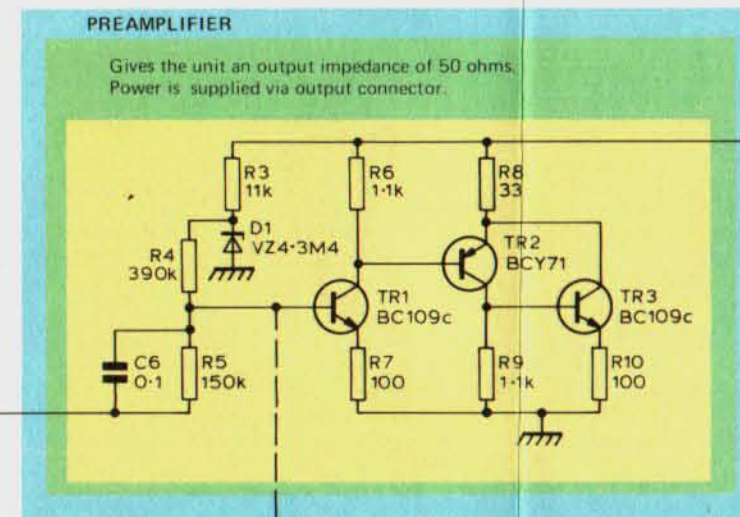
PREAMPLIFIER

Gives the unit an output impedance of 50 ohms. Power is supplied via output connector.

R3 11k

D1 VZ4·3M4

R4 390k

C6 0·1

R5 150k

R6 1·1k

TR1 BC109c

R7 100

R8 33

TR2 BCY71

R9 1·1k

TR3 BC109c

R10 100